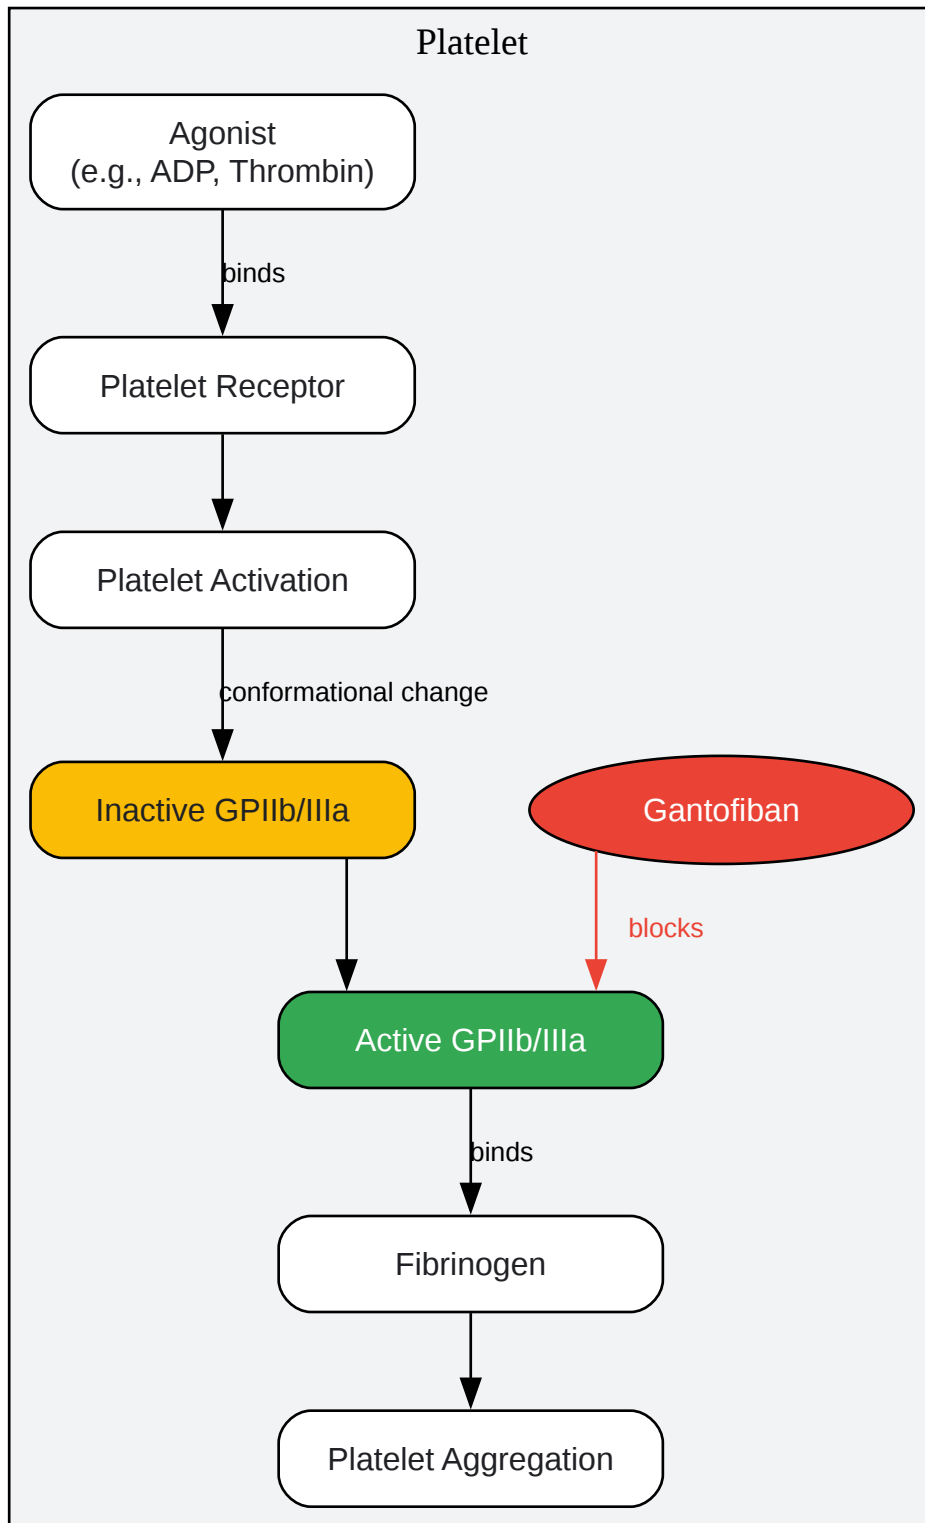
Platelet

Agonist
(e.g., ADP, Thrombin)

binds

Platelet Receptor

Platelet Activation

conformational change

Inactive GPIIb/IIIa

Gantofiban

blocks

Active GPIIb/IIIa

binds

Fibrinogen

Platelet Aggregation